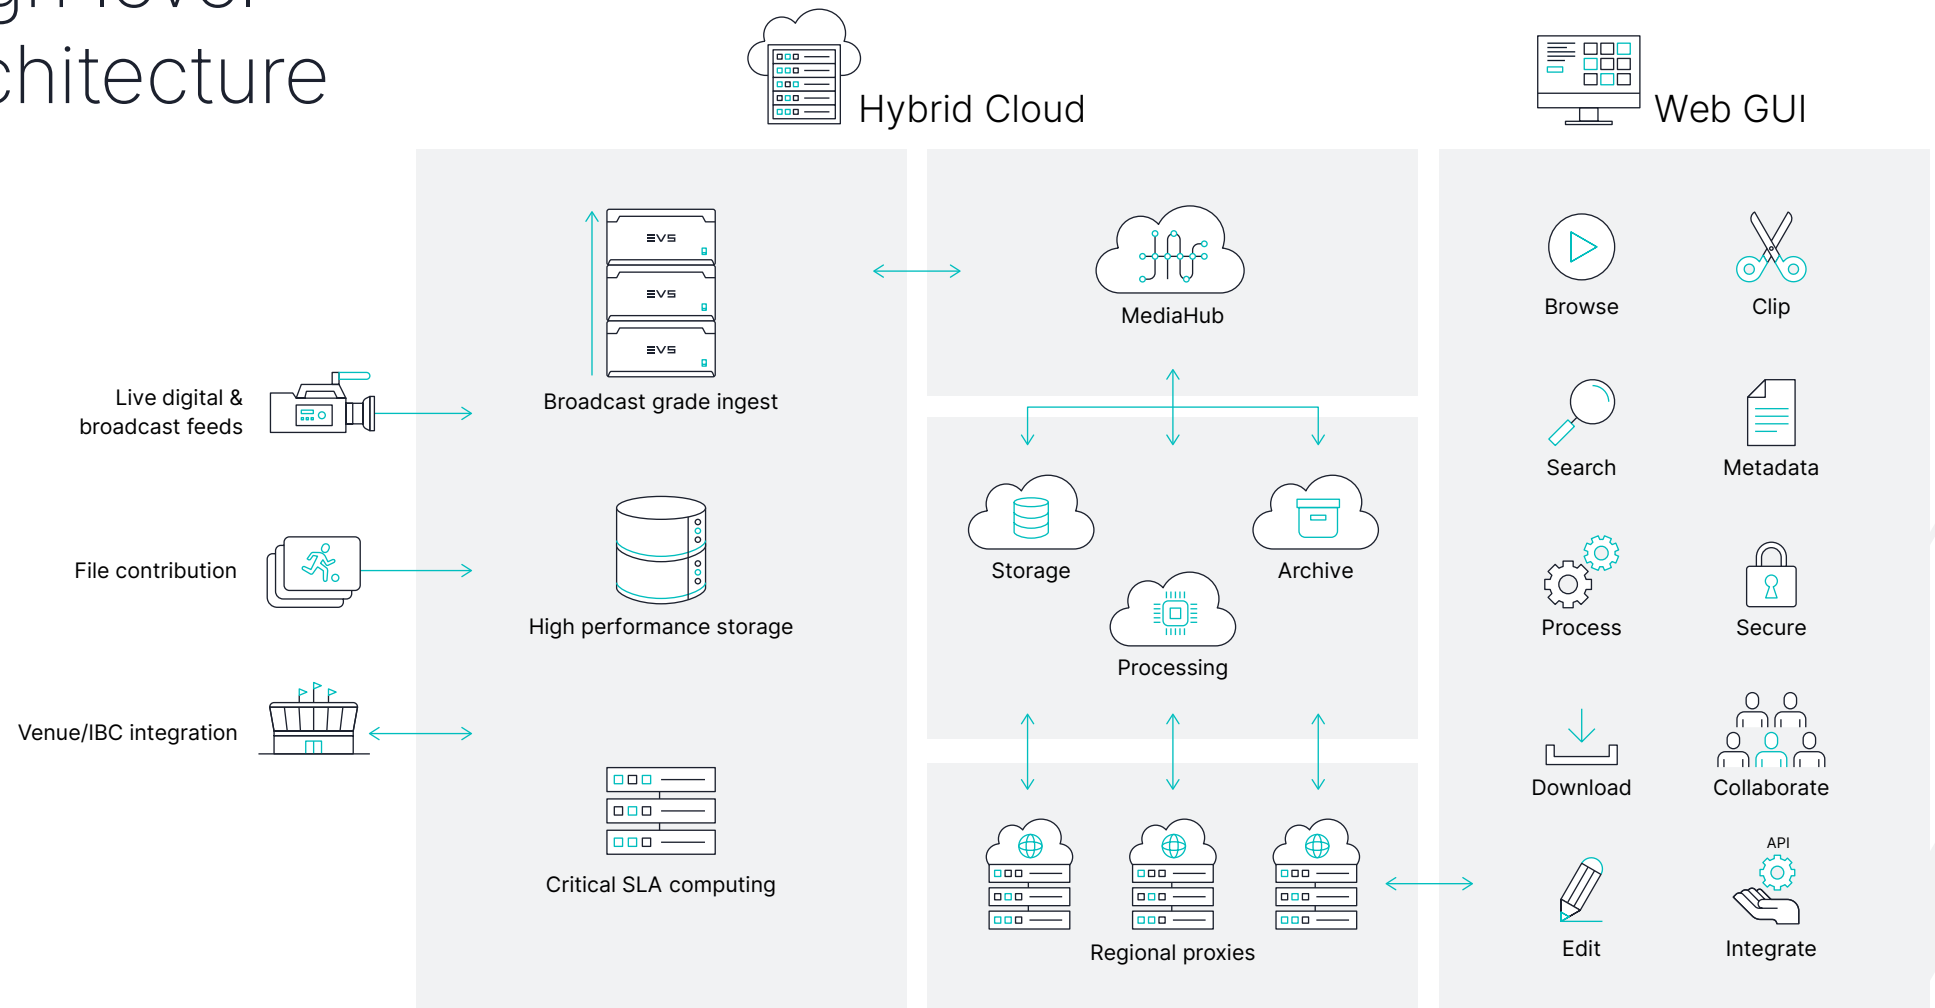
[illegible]
chitecture

Hybrid Cloud

Web GUI

EVS
EVS
EVS
Broadcast grade ingest

MediaHub

Browse
Clip

Live digital & broadcast feeds

Search
Metadata

Storage
Archive
Processing

File contribution

High performance storage

Process
Secure

Venue/IBC integration

Download
Collaborate

Critical SLA computing

Regional proxies

API
Edit
Integrate